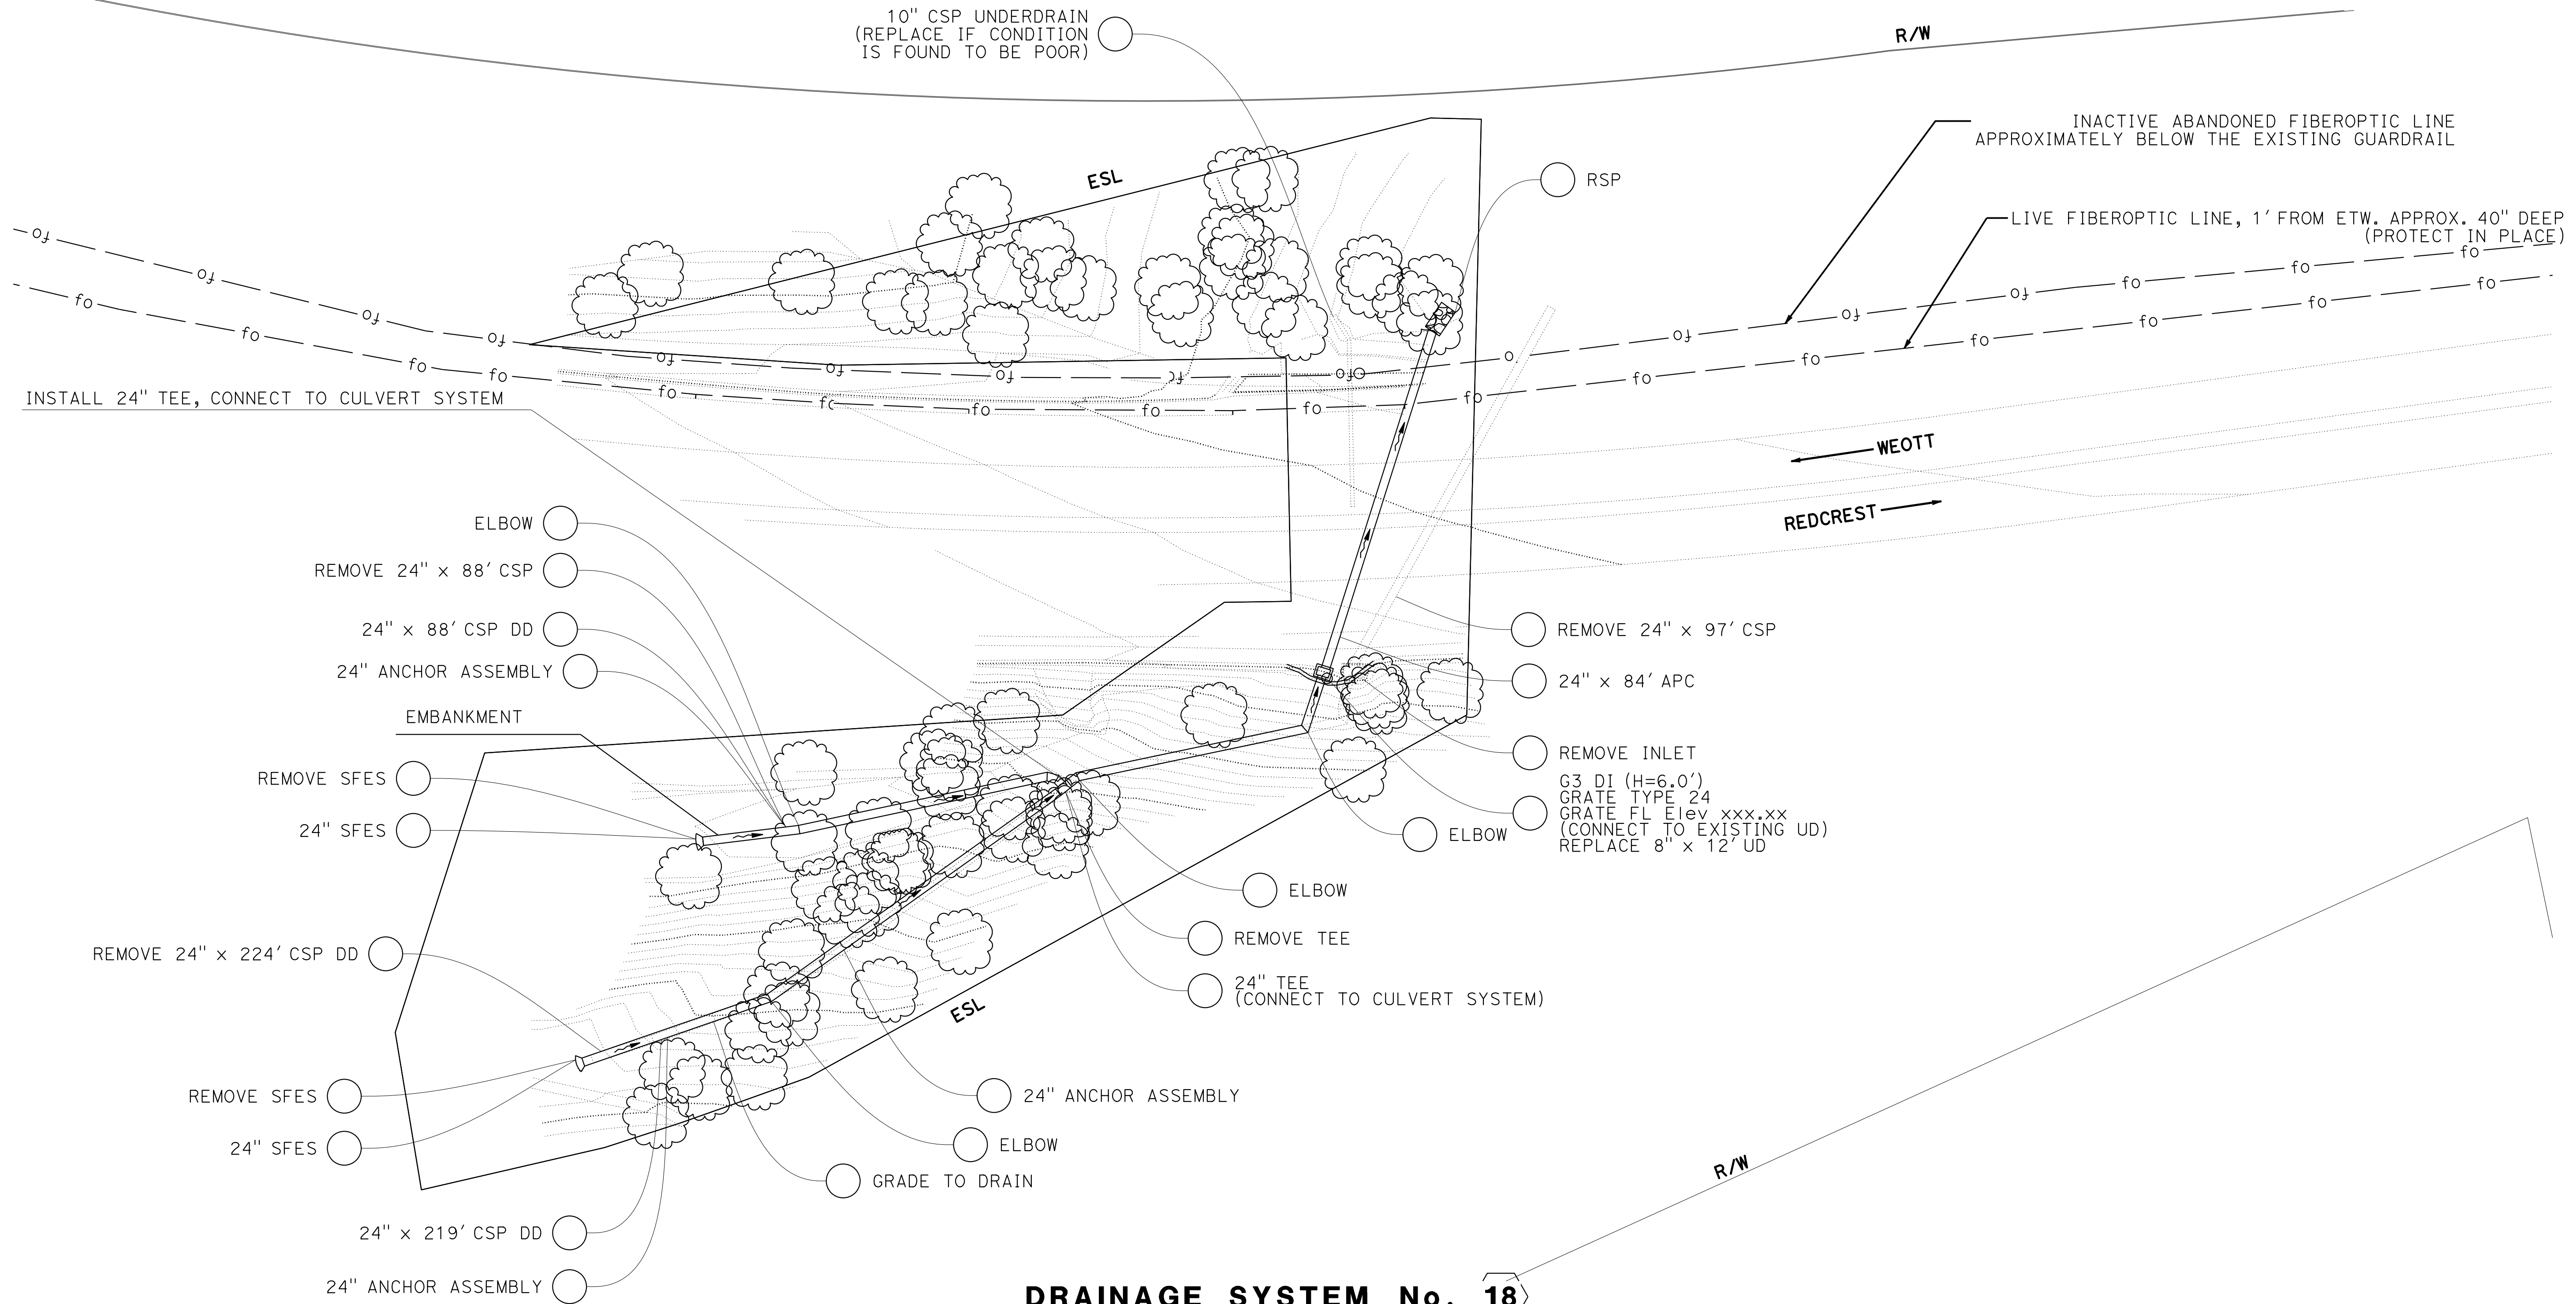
10" CSP UNDERDRAIN (REPLACE IF CONDITION IS FOUND TO BE POOR)

R/W

INACTIVE ABANDONED FIBEROPTIC LINE APPROXIMATELY BELOW THE EXISTING GUARDRAIL

ESL

RSP

LIVE FIBEROPTIC LINE, 1' FROM ETW. APPROX. 40" DEEP (PROTECT IN PLACE)

fo fo fo fo fo fo fo fo fo fo fo fo fo fo fo fo fo fo fo fo fo fo fo fo fo

INSTALL 24" TEE, CONNECT TO CULVERT SYSTEM

WEOTT

REDCREST

ELBOW

REMOVE 24" x 88' CSP

24" x 88' CSP DD

24" ANCHOR ASSEMBLY

REMOVE 24" x 97' CSP

24" x 84' APC

EMBANKMENT

REMOVE INLET

G3 DI (H=6.0')
GRATE TYPE 24
GRATE FL Elev xxx.xx
(CONNECT TO EXISTING UD)
REPLACE 8" x 12' UD

REMOVE SFES

24" SFES

ELBOW

ELBOW

REMOVE TEE

REMOVE 24" x 224' CSP DD

24" TEE (CONNECT TO CULVERT SYSTEM)

ESL

REMOVE SFES

24" ANCHOR ASSEMBLY

24" SFES

ELBOW

GRADE TO DRAIN

R/W

24" x 219' CSP DD

24" ANCHOR ASSEMBLY

DRAINAGE SYSTEM No. 18